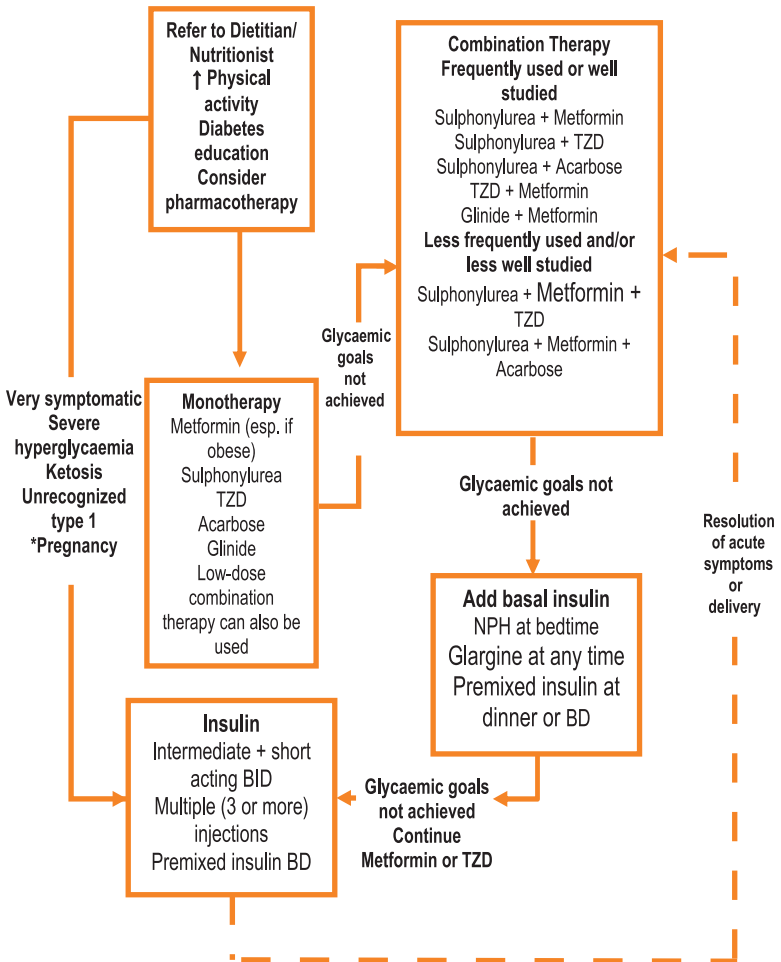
Refer to Dietitian/ Nutritionist
↑ Physical activity
Diabetes education
Consider pharmacotherapy

Combination Therapy
Frequently used or well studied
Sulphonylurea + Metformin
Sulphonylurea + TZD
Sulphonylurea + Acarbose
TZD + Metformin
Glinide + Metformin
Less frequently used and/or less well studied
Sulphonylurea + Metformin + TZD
Sulphonylurea + Metformin + Acarbose

Glycaemic goals not achieved

Very symptomatic
Severe hyperglycaemia
Ketosis
Unrecognized type 1
*Pregnancy

Monotherapy
Metformin (esp. if obese)
Sulphonylurea
TZD
Acarbose
Glinide
Low-dose combination therapy can also be used

Glycaemic goals not achieved

Resolution of acute symptoms or delivery

Add basal insulin
NPH at bedtime
Glargine at any time
Premixed insulin at dinner or BD

Insulin
Intermediate + short acting BID
Multiple (3 or more) injections
Premixed insulin BD

Glycaemic goals not achieved
Continue Metformin or TZD